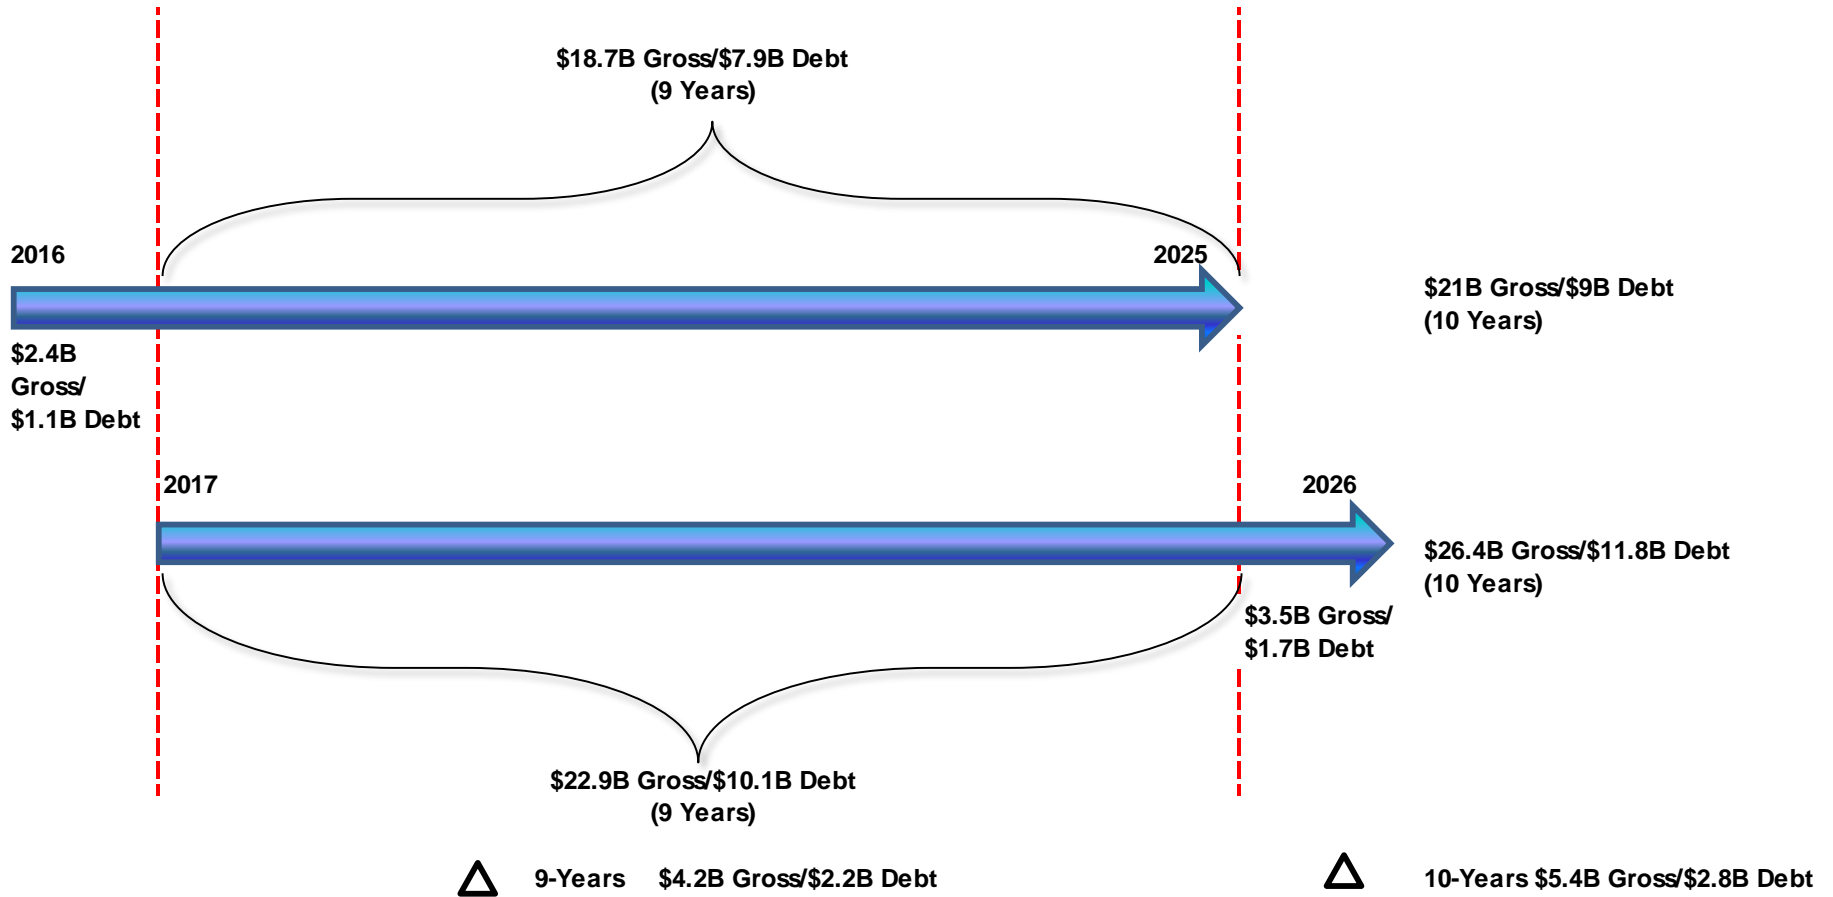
$18.7B Gross/$7.9B Debt
(9 Years)

2016

2025

$21B Gross/$9B Debt
(10 Years)

$2.4B
Gross/
$1.1B Debt

2017

2026

$26.4B Gross/$11.8B Debt
(10 Years)

$3.5B Gross/
$1.7B Debt

$22.9B Gross/$10.1B Debt
(9 Years)

$\Delta$ 9-Years $4.2B Gross/$2.2B Debt

$\Delta$ 10-Years $5.4B Gross/$2.8B Debt